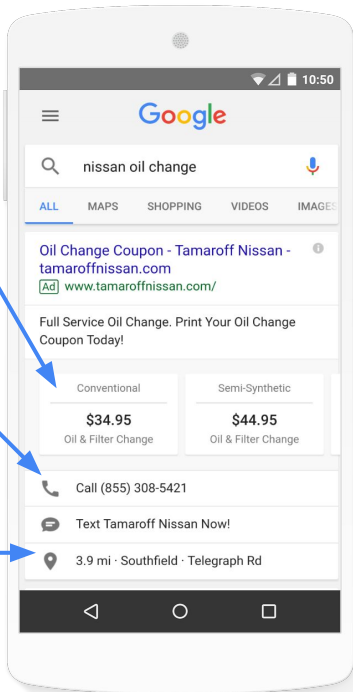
10:50

Google

nissan oil change

ALL MAPS SHOPPING VIDEOS IMAGE

Oil Change Coupon - Tamaroff Nissan - tamaroffnissan.com

Ad www.tamaroffnissan.com/

Full Service Oil Change. Print Your Oil Change Coupon Today!

| Conventional | Semi-Synthetic |
|---|---|
| $34.95 | $44.95 |
| Oil & Filter Change | Oil & Filter Change |

Call (855) 308-5421

Text Tamaroff Nissan Now!

3.9 mi · Southfield · Telegraph Rd